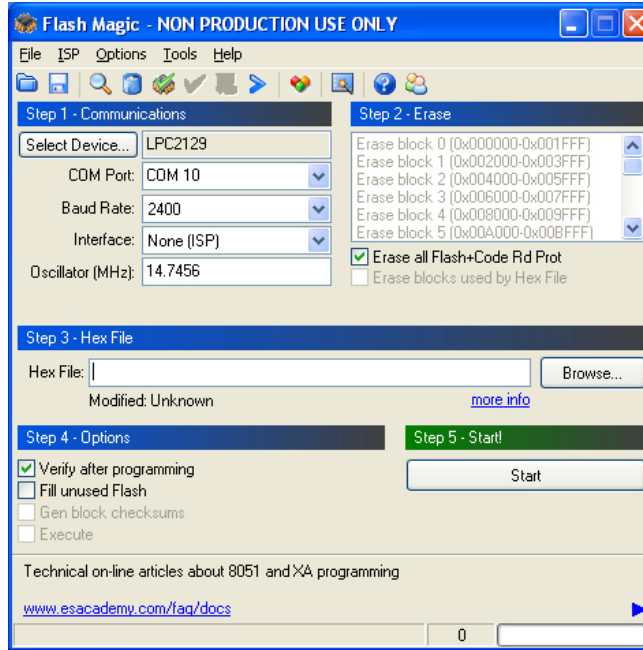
Flash Magic - NON PRODUCTION USE ONLY

File ISP Options Tools Help

Step 1 - Communications

Select Device... LPC2129

COM Port: COM 10

Baud Rate: 2400

Interface: None (ISP)

Oscillator (MHz): 14.7456

Step 2 - Erase

Erase block 0 (0x000000-0x001FFF)
Erase block 1 (0x002000-0x003FFF)
Erase block 2 (0x004000-0x005FFF)
Erase block 3 (0x006000-0x007FFF)
Erase block 4 (0x008000-0x009FFF)
Erase block 5 (0x00A000-0x00BFFF)

Erase all Flash+Code Rd Prot
Erase blocks used by Hex File

Step 3 - Hex File

Hex File:
Browse...

Modified: Unknown
more info

Step 4 - Options

Verify after programming
Fill unused Flash
Gen block checksums
Execute

Step 5 - Start!

Start

Technical on-line articles about 8051 and XA programming

www.esacademy.com/faq/docs

0